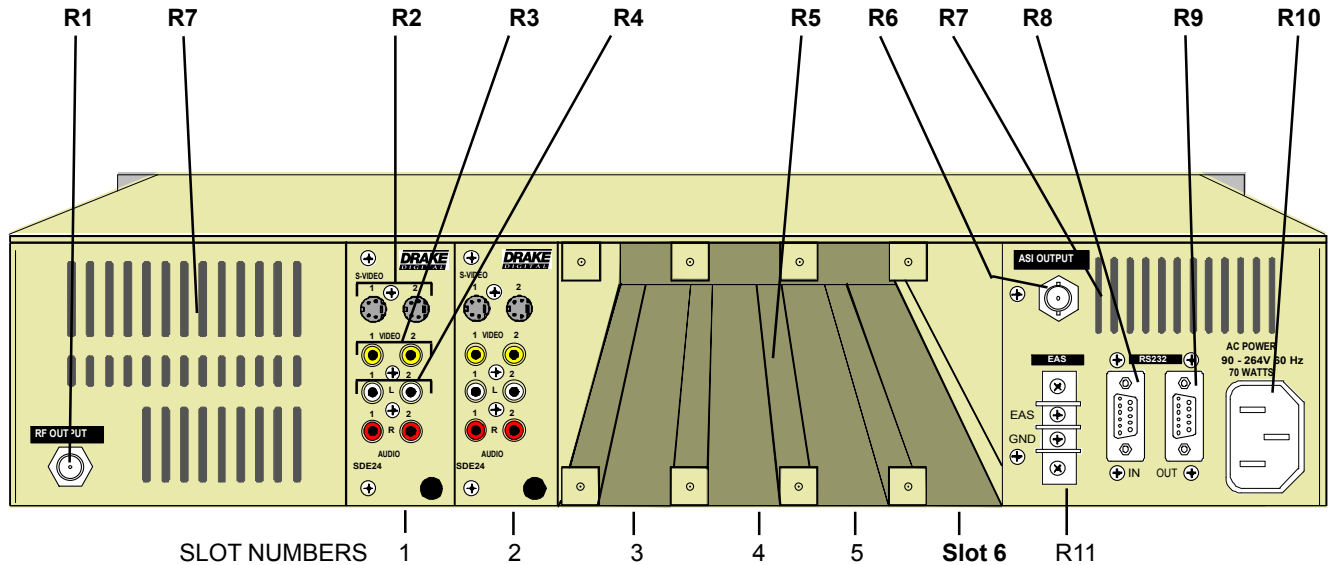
R1 R7 R2 R3 R4 R5 R6 R7 R8 R9 R10

DRAKE DIGITAL
S-VIDEO
1 2
1 VIDEO 2
1 L 2
1 R 2
AUDIO
SDE24

DRAKE DIGITAL
S-VIDEO
1 2
1 VIDEO 2
1 L 2
1 R 2
AUDIO
SDE24

ASI OUTPUT

EAS
EAS
GND

RS232
IN OUT

AC POWER
90 - 264V 60 Hz
70 WATTS

RF OUTPUT

SLOT NUMBERS 1 2 3 4 5 Slot 6 R11